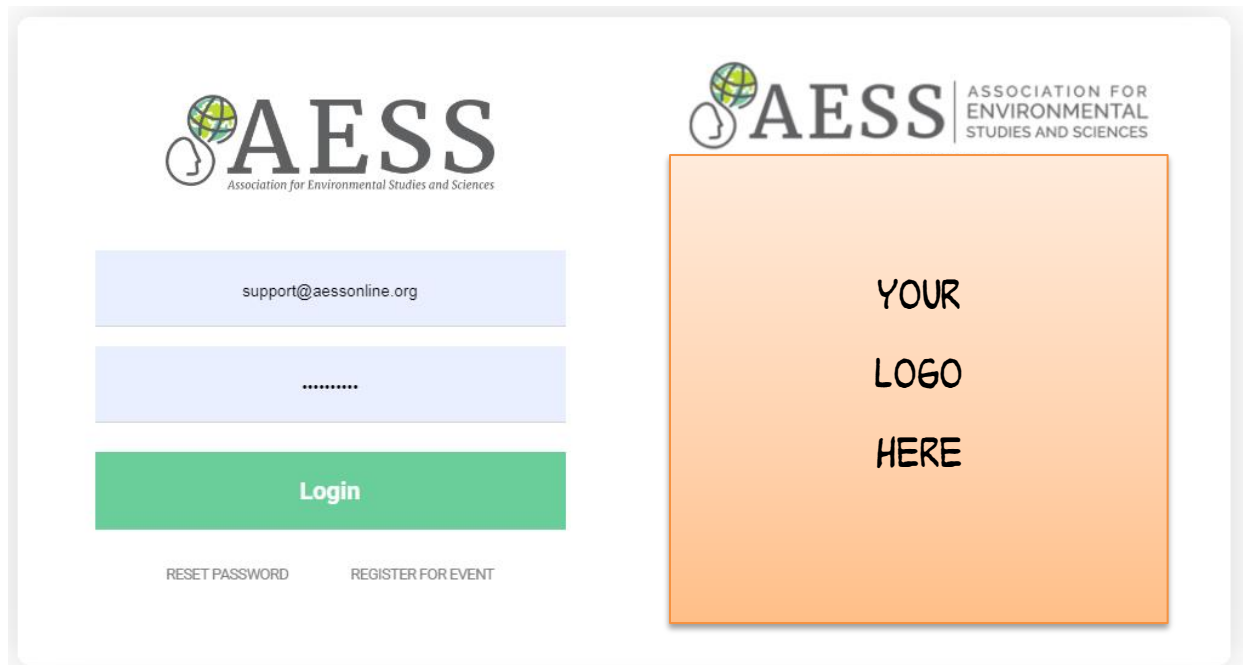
AESS
Association for Environmental Studies and Sciences

support@aessonline.org

..........

Login

RESET PASSWORD REGISTER FOR EVENT

AESS ASSOCIATION FOR ENVIRONMENTAL STUDIES AND SCIENCES

YOUR

LOGO

HERE